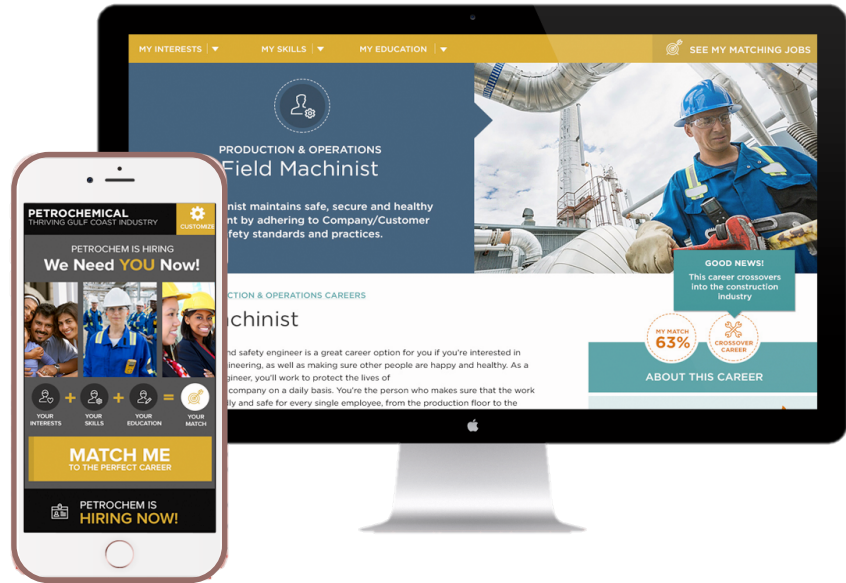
MY INTERESTS MY SKILLS MY EDUCATION SEE MY MATCHING JOBS

PRODUCTION & OPERATIONS
Field Machinist

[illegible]nist maintains safe, secure and healthy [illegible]nt by adhering to Company/Customer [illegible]fety standards and practices.

GOOD NEWS!
This career crossovers into the construction industry

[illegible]CTION & OPERATIONS CAREERS
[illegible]chinist

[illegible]nd safety engineer is a great career option for you if you're interested in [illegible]ineering, as well as making sure other people are happy and healthy. As a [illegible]gineer, you'll work to protect the lives of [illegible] company on a daily basis. You're the person who makes sure that the work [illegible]lly and safe for every single employee, from the production floor to the

MY MATCH
63%

CROSSOVER CAREER

ABOUT THIS CAREER

PETROCHEMICAL
THRIVING GULF COAST INDUSTRY

CUSTOMIZE

PETROCHEM IS HIRING
We Need YOU Now!

YOUR INTERESTS + YOUR SKILLS + YOUR EDUCATION = YOUR MATCH

MATCH ME
TO THE PERFECT CAREER

PETROCHEM IS
HIRING NOW!